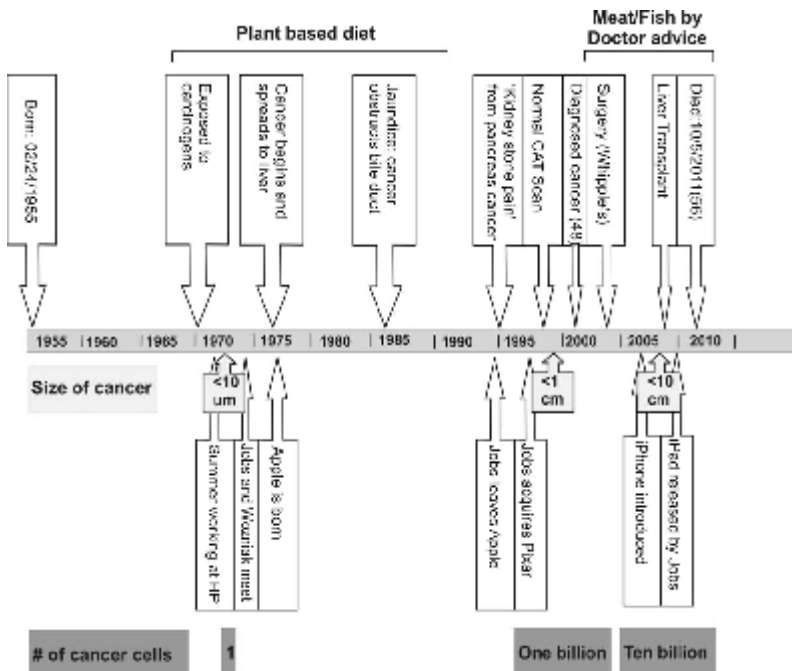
Plant based diet

Meat/Fish by Doctor advice

Born: 02/24/1955

Exposed to carcinogens

Cancer begins and spreads to liver

Jaundice: cancer obstructs bile duct

"Kidney stone pain" from pancreas cancer

Normal CAT Scan

Diagnosed cancer (49)

Surgery (Whipple's)

Liver Transplant

Died 10/05/2011(56)

1955 | 1960 | 1965 | 1970 | 1975 | 1980 | 1985 | 1990 | 1995 | 2000 | 2005 | 2010 |

Size of cancer

<10 um

<1 cm

<10 cm

Summer working at HP

Jobs and Wozniak meet

Apple is born

Jobs leaves Apple

Jobs acquires Pixar

iPhone introduced

iPad released by Jobs

# of cancer cells

1

One billion

Ten billion